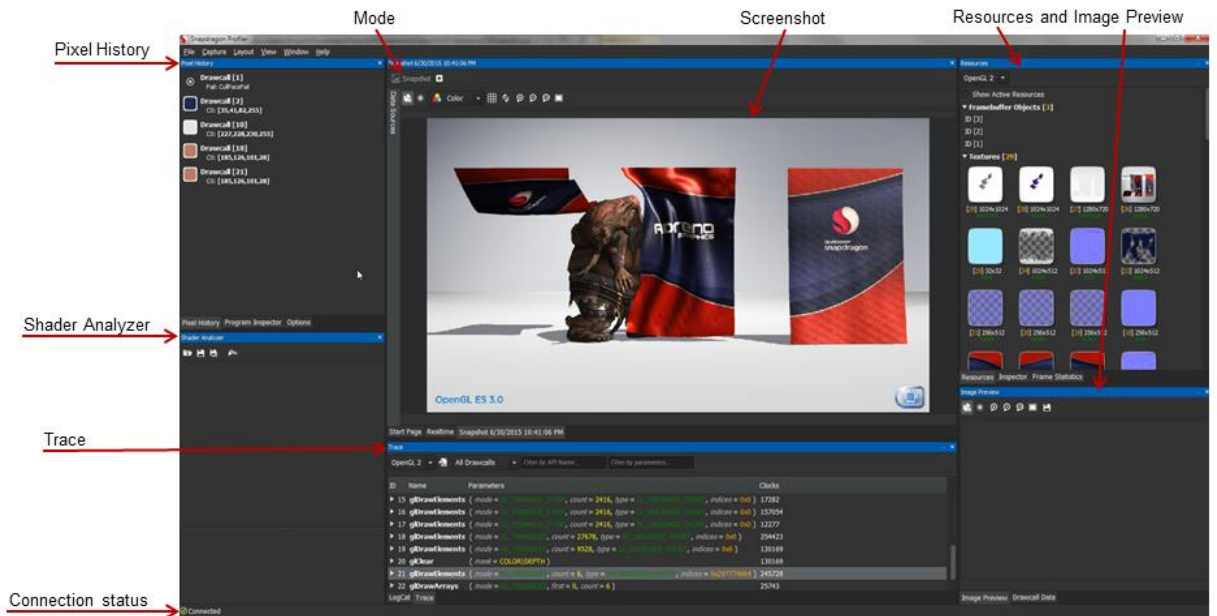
Mode

Screenshot

Resources and Image Preview

Pixel History

Snapdragon Profiler

File Capture Layout View Window Help

Pixel History

Drawcall [1]
Fail: CullFaceFail

Drawcall [2]
C0: [35,41,82,255]

Drawcall [10]
C0: [227,228,230,255]

Drawcall [18]
C0: [185,126,101,28]

Drawcall [21]
C0: [185,126,101,28]

Snapshot 6/30/2015 10:41:06 PM

Snapshot

Color

Data Sources

OpenGL ES 3.0

Resources

OpenGL 2

Show Active Resources

Framebuffer Objects [3]

ID [3]
ID [2]
ID [1]

Textures [29]

[29] 1024x1024 [30] 1024x1024 [27] 1280x720 [28] 1280x720

[25] 32x32 [24] 1024x512 [23] 1024x512 [22] 1024x512

[21] 256x512 [20] 256x512 [19] 256x512 [18] 256x512

Resources Inspector Frame Statistics

Image Preview

Shader Analyzer

Pixel History Program Inspector Options

Shader Analyzer

Start Page Realtime Snapshot 6/30/2015 10:41:06 PM

Trace

Trace

OpenGL 2 All Drawcalls Filter by API Name... Filter by parameters...

| ID | Name | Parameters | Clocks |
|---|---|---|---|
| 15 | glDrawElements | ( mode = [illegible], count = 2416, type = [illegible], indices = 0x0 ) | 17282 |
| 16 | glDrawElements | ( mode = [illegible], count = 2416, type = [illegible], indices = 0x0 ) | 157054 |
| 17 | glDrawElements | ( mode = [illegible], count = 2416, type = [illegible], indices = 0x0 ) | 12277 |
| 18 | glDrawElements | ( mode = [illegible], count = 27678, type = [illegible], indices = 0x0 ) | 254423 |
| 19 | glDrawElements | ( mode = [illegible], count = 9528, type = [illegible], indices = 0x0 ) | 130169 |
| 20 | glClear | ( mask = COLOR|DEPTH ) | 130169 |
| 21 | glDrawElements | ( mode = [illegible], count = 6, type = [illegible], indices = 0x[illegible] ) | 245728 |
| 22 | glDrawArrays | ( mode = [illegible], first = 0, count = 6 ) | 25743 |

LogCat Trace

Image Preview Drawcall Data

Connection status

Connected